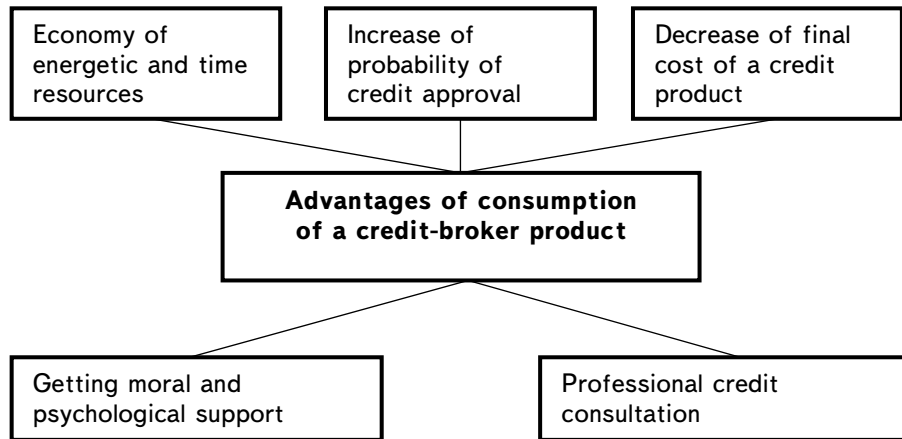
Economy of energetic and time resources

Increase of probability of credit approval

Decrease of final cost of a credit product

**Advantages of consumption of a credit-broker product**

Getting moral and psychological support

Professional credit consultation